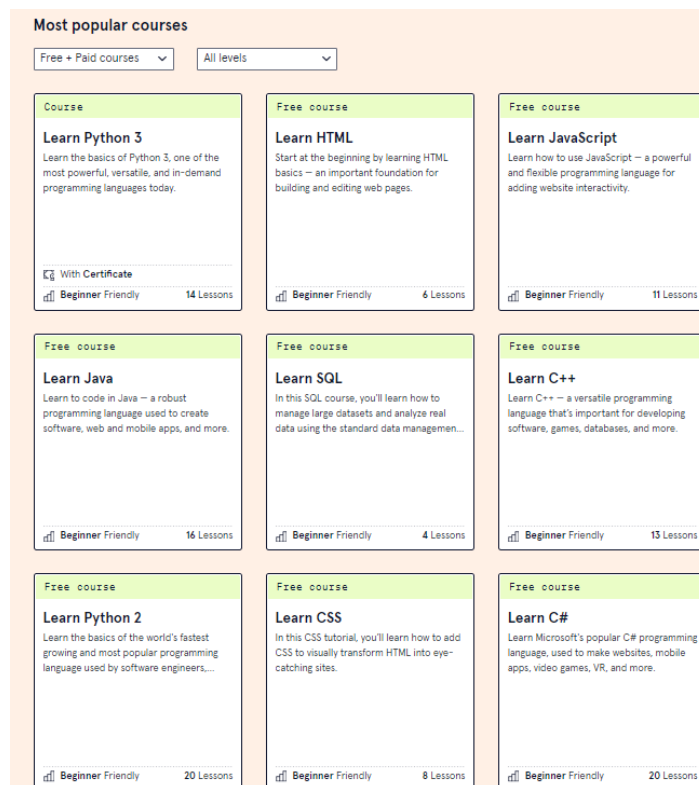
Most popular courses

Free + Paid courses

All levels

Course

Learn Python 3

Learn the basics of Python 3, one of the most powerful, versatile, and in-demand programming languages today.

With Certificate

Beginner Friendly 14 Lessons

Free course

Learn HTML

Start at the beginning by learning HTML basics — an important foundation for building and editing web pages.

Beginner Friendly 6 Lessons

Free course

Learn JavaScript

Learn how to use JavaScript — a powerful and flexible programming language for adding website interactivity.

Beginner Friendly 11 Lessons

Free course

Learn Java

Learn to code in Java — a robust programming language used to create software, web and mobile apps, and more.

Beginner Friendly 16 Lessons

Free course

Learn SQL

In this SQL course, you'll learn how to manage large datasets and analyze real data using the standard data managemen...

Beginner Friendly 4 Lessons

Free course

Learn C++

Learn C++ — a versatile programming language that's important for developing software, games, databases, and more.

Beginner Friendly 13 Lessons

Free course

Learn Python 2

Learn the basics of the world's fastest growing and most popular programming language used by software engineers,...

Beginner Friendly 20 Lessons

Free course

Learn CSS

In this CSS tutorial, you'll learn how to add CSS to visually transform HTML into eye-catching sites.

Beginner Friendly 8 Lessons

Free course

Learn C#

Learn Microsoft's popular C# programming language, used to make websites, mobile apps, video games, VR, and more.

Beginner Friendly 20 Lessons